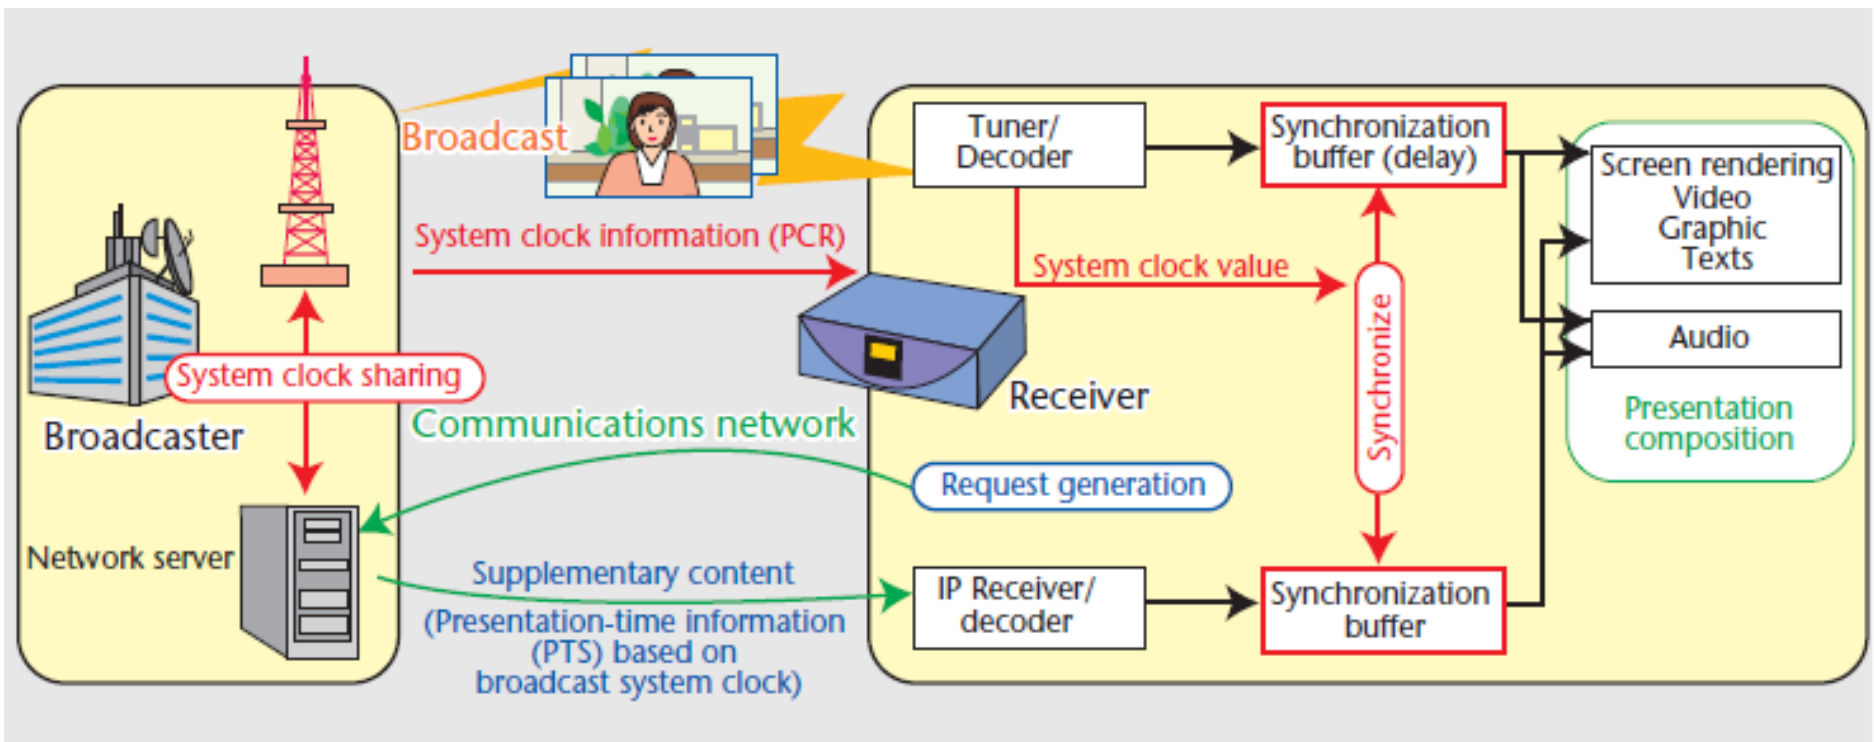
Broadcast

System clock information (PCR)

System clock sharing

Broadcaster

Network server

Communications network

Tuner/
Decoder

Synchronization
buffer (delay)

System clock value

Synchronize

Receiver

Request generation

Supplementary content

(Presentation-time information (PTS) based on broadcast system clock)

IP Receiver/
decoder

Synchronization
buffer

Screen rendering
Video
Graphic
Texts

Audio

Presentation composition